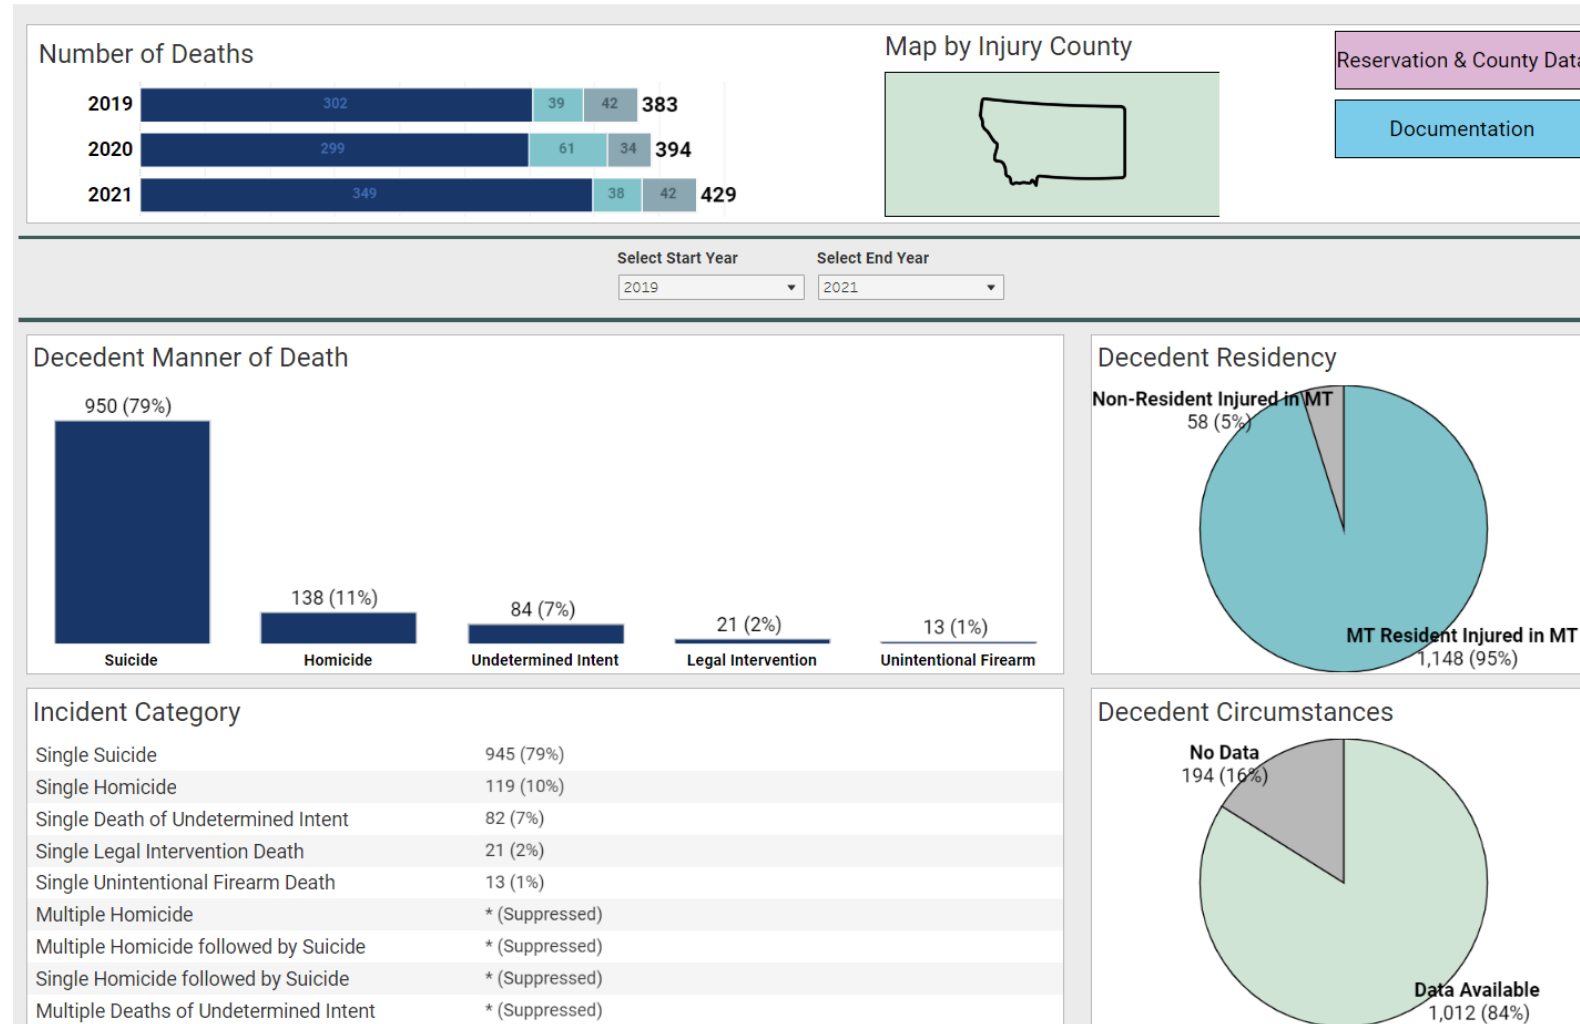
Number of Deaths

| | | | | |
|---|---|---|---|---|
| 2019 | 302 | 39 | 42 | 383 |
| 2020 | 299 | 61 | 34 | 394 |
| 2021 | 349 | 38 | 42 | 429 |

Map by Injury County

Reservation & County Dat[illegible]

Documentation

Select Start Year
2019

Select End Year
2021

Decedent Manner of Death

950 (79%)
Suicide

138 (11%)
Homicide

84 (7%)
Undetermined Intent

21 (2%)
Legal Intervention

13 (1%)
Unintentional Firearm

Decedent Residency

Non-Resident Injured in MT
58 (5%)

MT Resident Injured in MT
1,148 (95%)

Incident Category

| | |
|---|---|
| Single Suicide | 945 (79%) |
| Single Homicide | 119 (10%) |
| Single Death of Undetermined Intent | 82 (7%) |
| Single Legal Intervention Death | 21 (2%) |
| Single Unintentional Firearm Death | 13 (1%) |
| Multiple Homicide | * (Suppressed) |
| Multiple Homicide followed by Suicide | * (Suppressed) |
| Single Homicide followed by Suicide | * (Suppressed) |
| Multiple Deaths of Undetermined Intent | * (Suppressed) |

Decedent Circumstances

No Data
194 (16%)

Data Available
1,012 (84%)